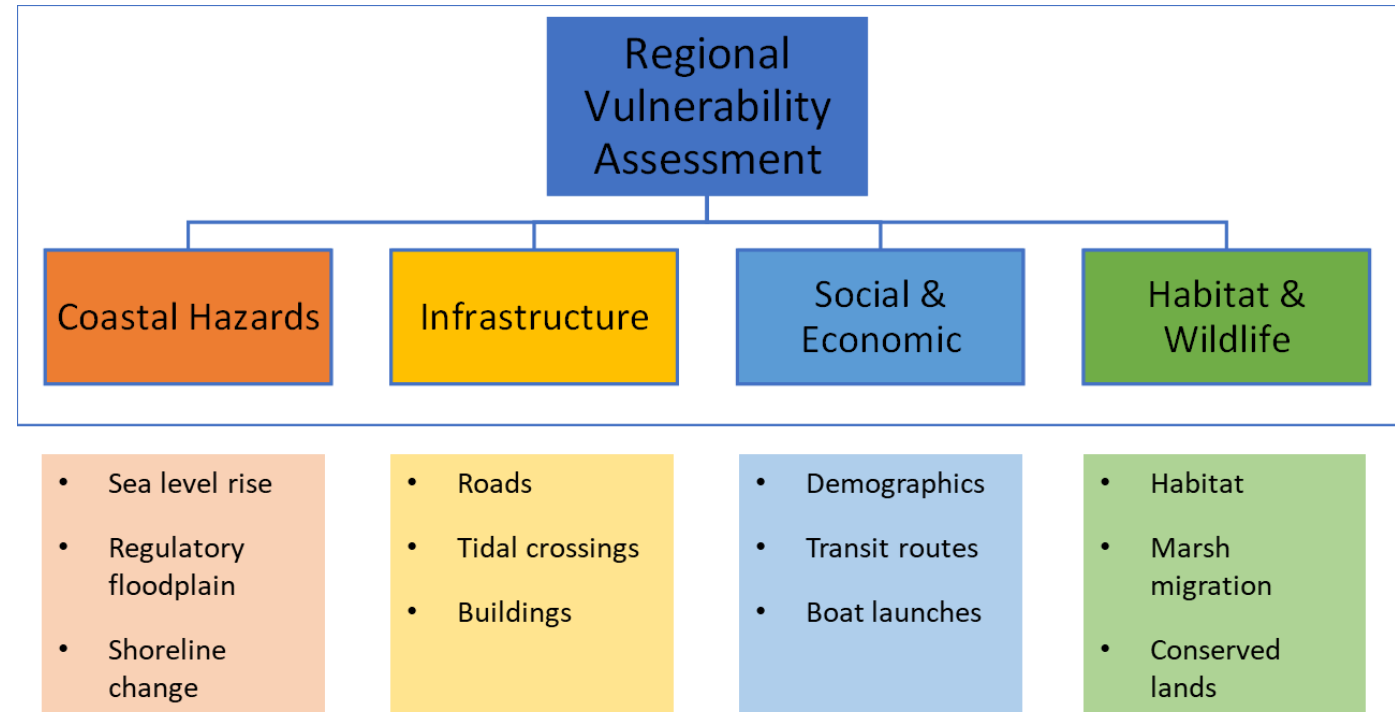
Regional Vulnerability Assessment

Coastal Hazards

Infrastructure

Social & Economic

Habitat & Wildlife

- Sea level rise
- Regulatory floodplain
- Shoreline change

- Roads
- Tidal crossings
- Buildings

- Demographics
- Transit routes
- Boat launches

- Habitat
- Marsh migration
- Conserved lands